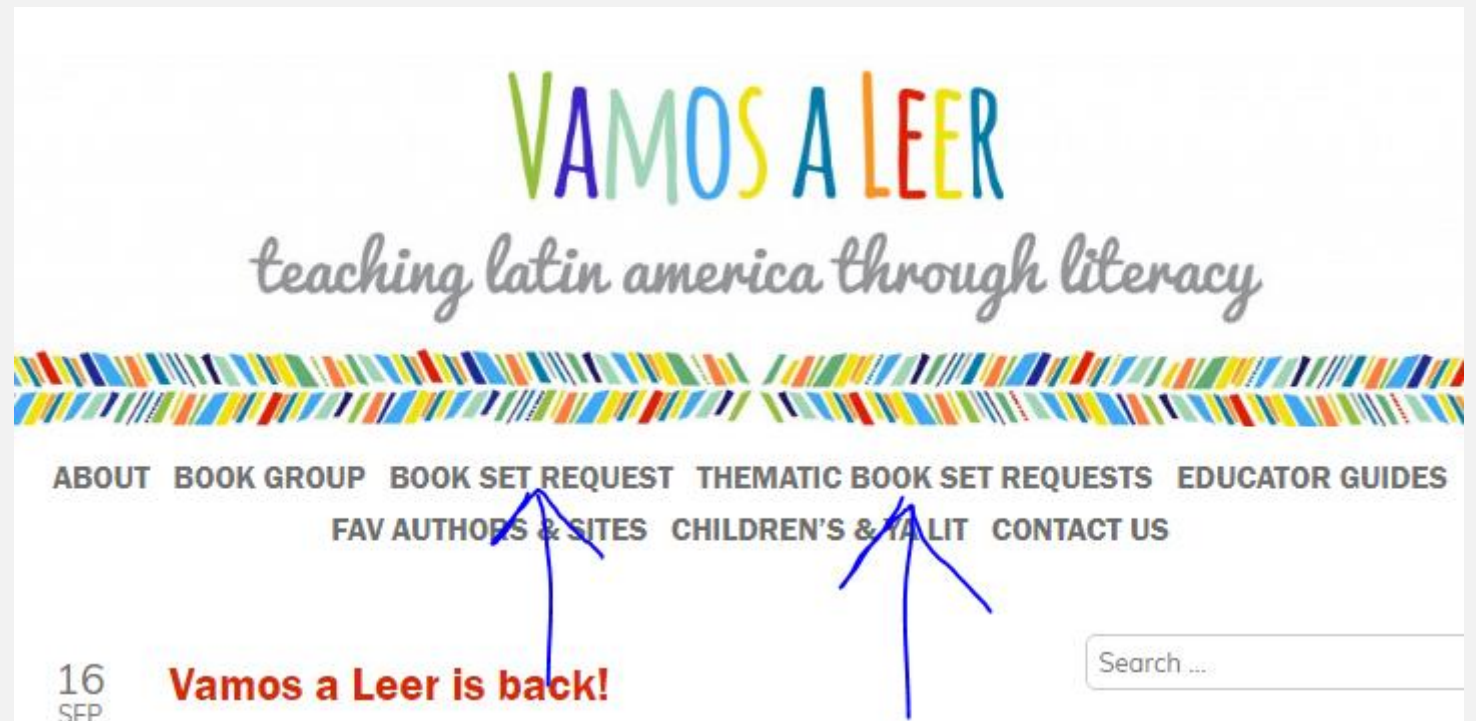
VAMOS A LEER

teaching latin america through literacy

ABOUT BOOK GROUP BOOK SET REQUEST THEMATIC BOOK SET REQUESTS EDUCATOR GUIDES FAV AUTHORS & SITES CHILDREN'S & YA LIT CONTACT US

16 SEP

Vamos a Leer is back!

Search ...